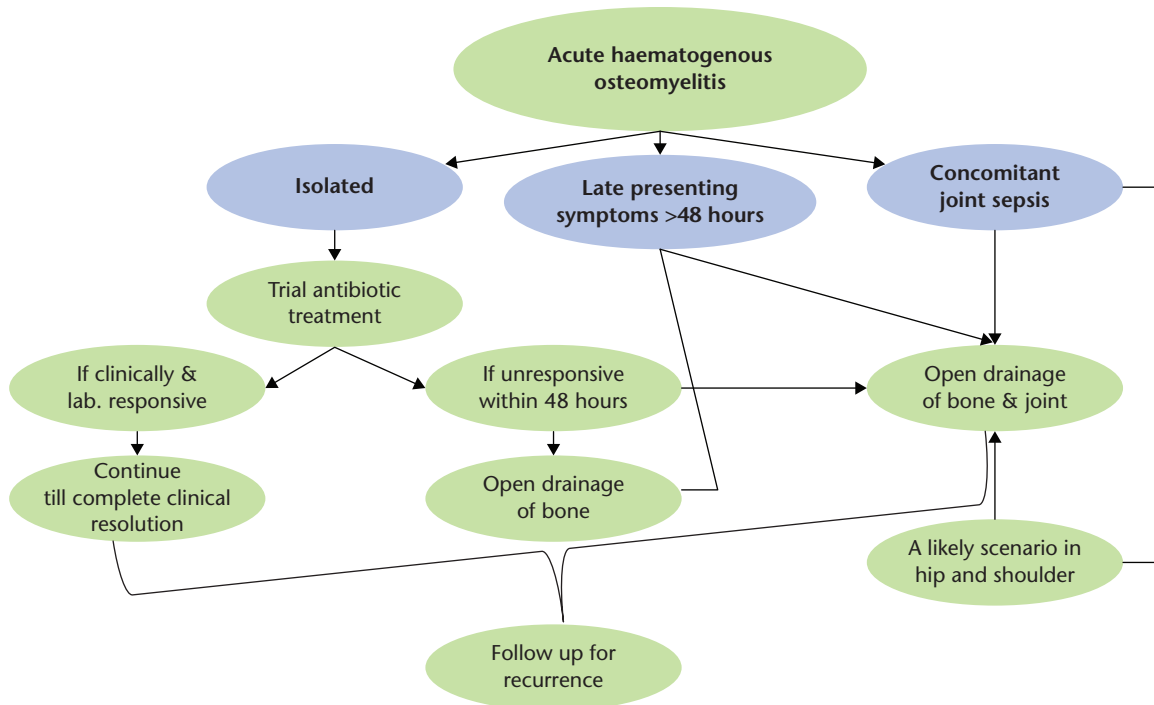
Acute haematogenous osteomyelitis

Isolated

Late presenting symptoms >48 hours

Concomitant joint sepsis

Trial antibiotic treatment

If clinically & lab. responsive

If unresponsive within 48 hours

Open drainage of bone & joint

Continue till complete clinical resolution

Open drainage of bone

A likely scenario in hip and shoulder

Follow up for recurrence